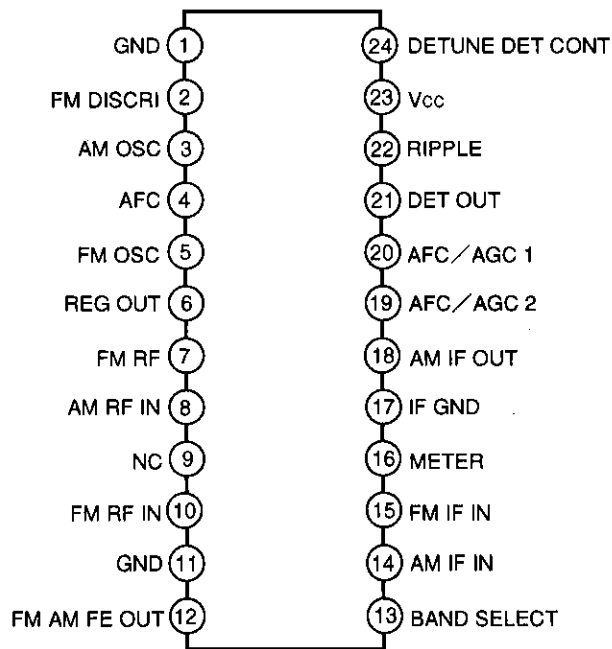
GND 1
FM DISCRI 2
AM OSC 3
AFC 4
FM OSC 5
REG OUT 6
FM RF 7
AM RF IN 8
NC 9
FM RF IN 10
GND 11
FM AM FE OUT 12

24 DETUNE DET CONT
23 Vcc
22 RIPPLE
21 DET OUT
20 AFC／AGC 1
19 AFC／AGC 2
18 AM IF OUT
17 IF GND
16 METER
15 FM IF IN
14 AM IF IN
13 BAND SELECT